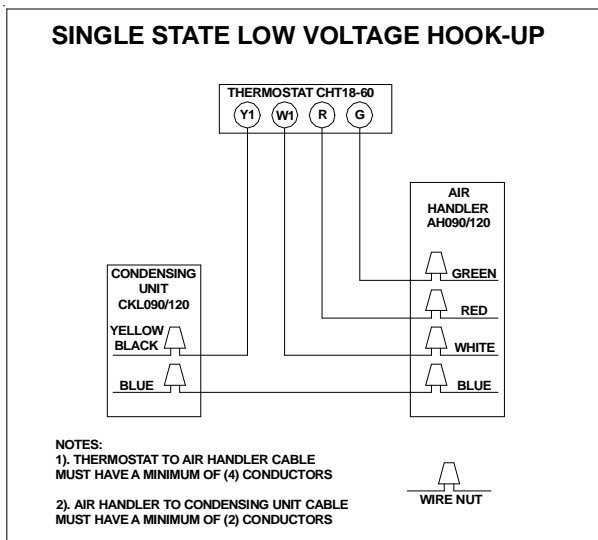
SINGLE STATE LOW VOLTAGE HOOK-UP

THERMOSTAT CHT18-60

Y1 W1 R G

AIR HANDLER AH090/120

CONDENSING UNIT CKL090/120

GREEN

RED

YELLOW BLACK

WHITE

BLUE

BLUE

NOTES:
1). THERMOSTAT TO AIR HANDLER CABLE MUST HAVE A MINIMUM OF (4) CONDUCTORS

2). AIR HANDLER TO CONDENSING UNIT CABLE MUST HAVE A MINIMUM OF (2) CONDUCTORS

WIRE NUT